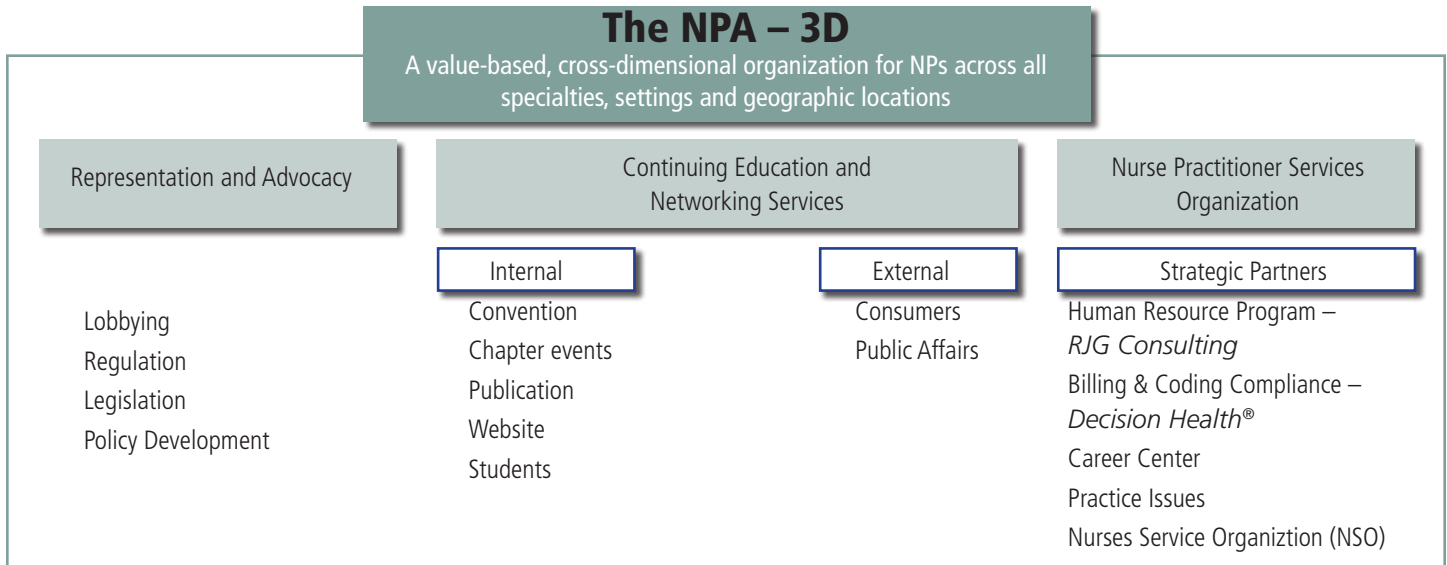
The NPA – 3D
A value-based, cross-dimensional organization for NPs across all specialties, settings and geographic locations

Representation and Advocacy

Lobbying
Regulation
Legislation
Policy Development

Continuing Education and Networking Services

Internal
Convention
Chapter events
Publication
Website
Students

External
Consumers
Public Affairs

Nurse Practitioner Services Organization

Strategic Partners
Human Resource Program – *RJG Consulting*
Billing & Coding Compliance – *Decision Health®*
Career Center
Practice Issues
Nurses Service Organiztion (NSO)